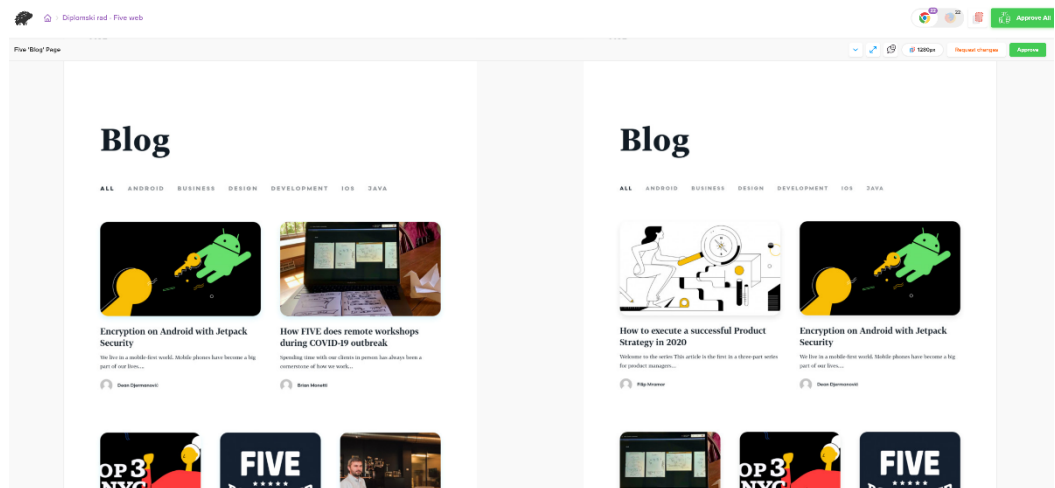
Diplomski rad · Five web

Approve All

Five 'Blog' Page

1280px

Request changes

Approve

Blog

ALL ANDROID BUSINESS DESIGN DEVELOPMENT IOS JAVA

Encryption on Android with Jetpack Security

We live in a mobile-first world. Mobile phones have become a big part of our lives....

Dean Djermanović

How FIVE does remote workshops during COVID-19 outbreak

Spending time with our clients in person has always been a cornerstone of how we work....

Brian Morelli

OP 3

FIVE

Blog

ALL ANDROID BUSINESS DESIGN DEVELOPMENT IOS JAVA

How to execute a successful Product Strategy in 2020

Welcome to the series This article is the first in a three-part series for product managers....

Filip Mirosavac

Encryption on Android with Jetpack Security

We live in a mobile-first world. Mobile phones have become a big part of our lives....

Dean Djermanović

OP 3

FIVE